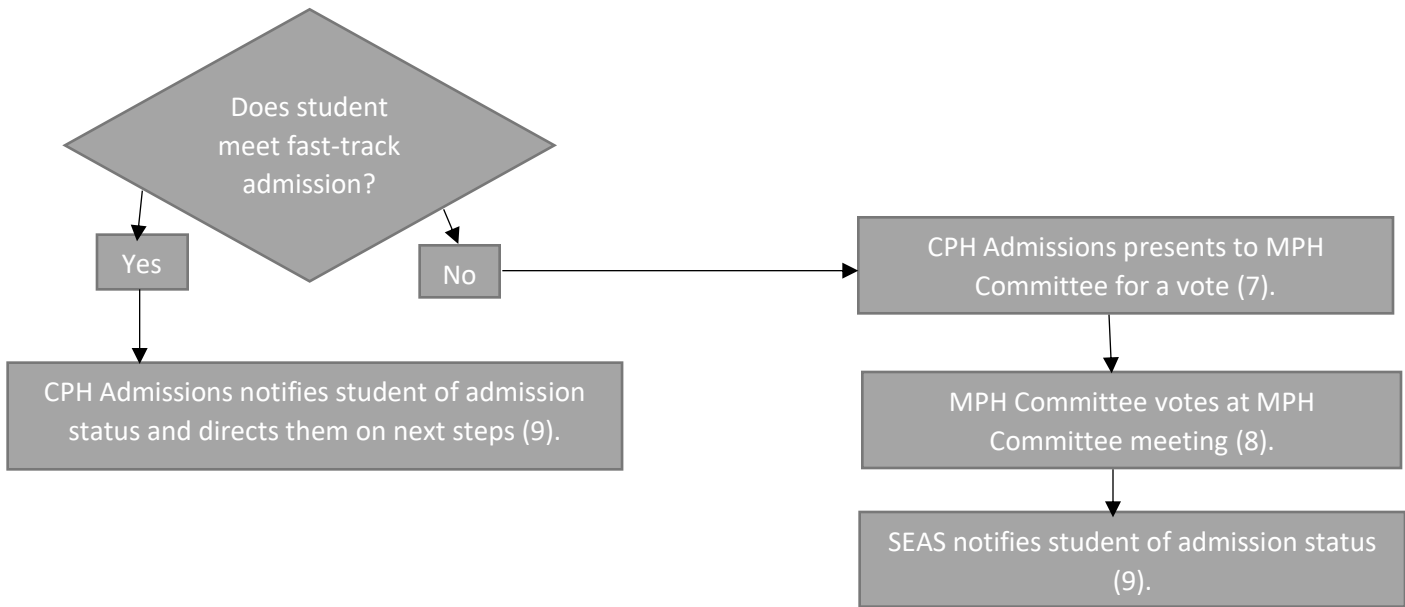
Does student meet fast-track admission?

Yes

No

CPH Admissions notifies student of admission status and directs them on next steps (9).

CPH Admissions presents to MPH Committee for a vote (7).

MPH Committee votes at MPH Committee meeting (8).

SEAS notifies student of admission status (9).